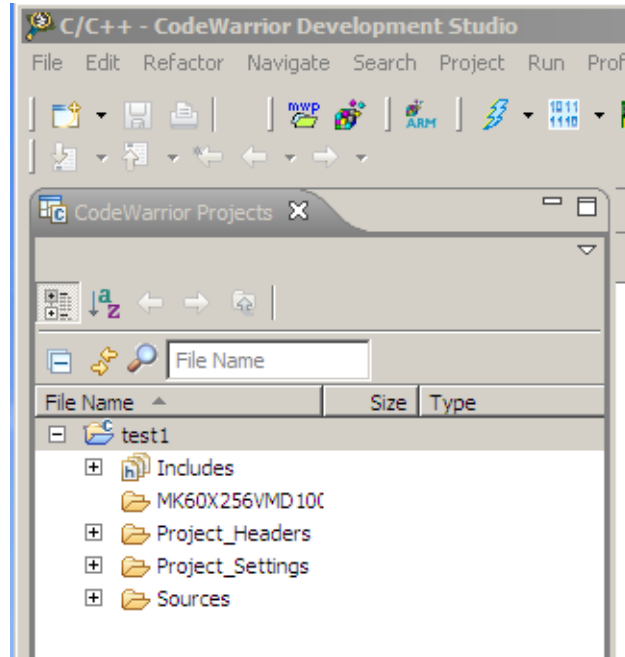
C/C++ - CodeWarrior Development Studio

File Edit Refactor Navigate Search Project Run Prof

mwp

ARM

1011
1110

CodeWarrior Projects

File Name

| File Name | Size | Type |
|---|---|---|
| test1 | | |
| Includes | | |
| MK60X256VMD10( | | |
| Project_Headers | | |
| Project_Settings | | |
| Sources | | |